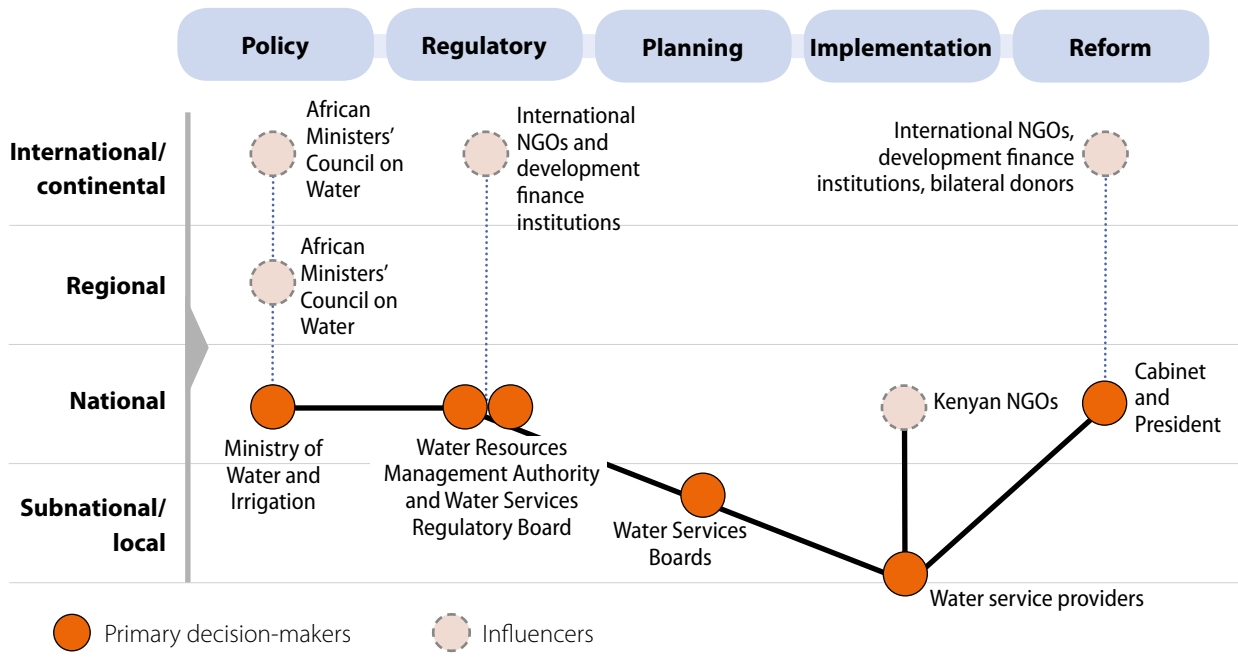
Policy
Regulatory
Planning
Implementation
Reform

International/ continental
Regional
National
Subnational/ local

African Ministers' Council on Water
International NGOs and development finance institutions
International NGOs, development finance institutions, bilateral donors
African Ministers' Council on Water
Kenyan NGOs
Cabinet and President
Ministry of Water and Irrigation
Water Resources Management Authority and Water Services Regulatory Board
Water Services Boards
Water service providers

Primary decision-makers
Influencers